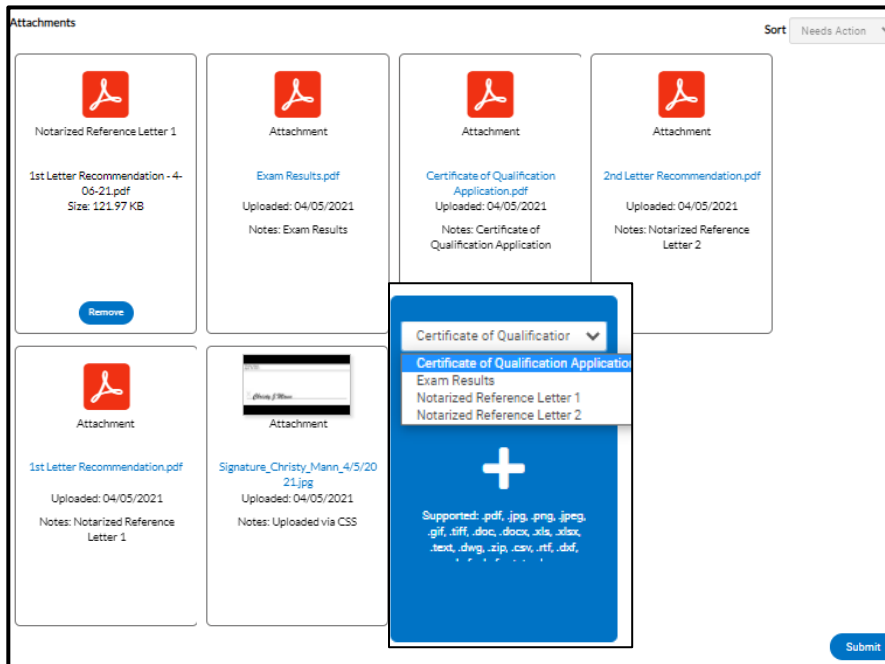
Attachments

Sort Needs Action

Notarized Reference Letter 1

1st Letter Recommendation - 4-06-21.pdf
Size: 121.97 KB

Remove

Attachment

Exam Results.pdf

Uploaded: 04/05/2021

Notes: Exam Results

Attachment

Certificate of Qualification Application.pdf

Uploaded: 04/05/2021

Notes: Certificate of Qualification Application

Attachment

2nd Letter Recommendation.pdf

Uploaded: 04/05/2021

Notes: Notarized Reference Letter 2

Attachment

1st Letter Recommendation.pdf

Uploaded: 04/05/2021

Notes: Notarized Reference Letter 1

Attachment

Signature_Christy_Mann_4/5/2021.jpg

Uploaded: 04/05/2021

Notes: Uploaded via CSS

Certificate of Qualificatior

Certificate of Qualification Applicatio
Exam Results
Notarized Reference Letter 1
Notarized Reference Letter 2

+

Supported: .pdf, .jpg, .png, .jpeg, .gif, .tiff, .doc, .docx, .xls, .xlsx, .text, .dwg, .zip, .csv, .rtf, .dxf, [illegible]

Submit